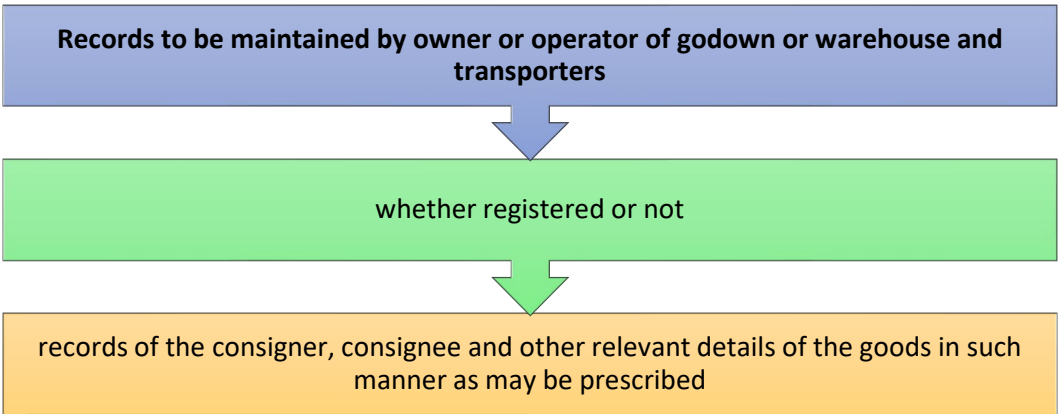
Records to be maintained by owner or operator of godown or warehouse and transporters

whether registered or not

records of the consigner, consignee and other relevant details of the goods in such manner as may be prescribed